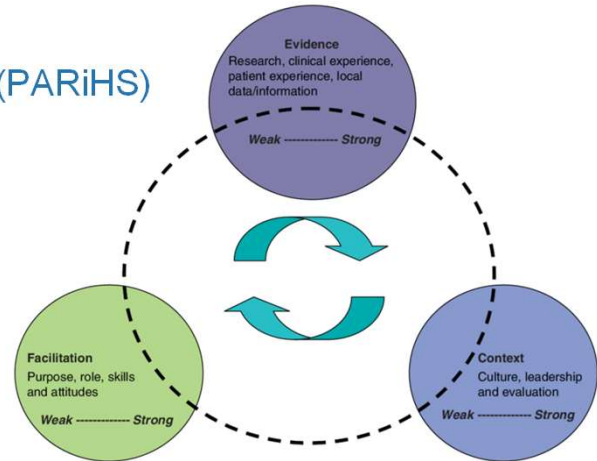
(PARiHS)

Evidence
Research, clinical experience, patient experience, local data/information

Weak ------------ Strong

Facilitation
Purpose, role, skills and attitudes

Weak ------------ Strong

Context
Culture, leadership and evaluation

Weak ------------ Strong